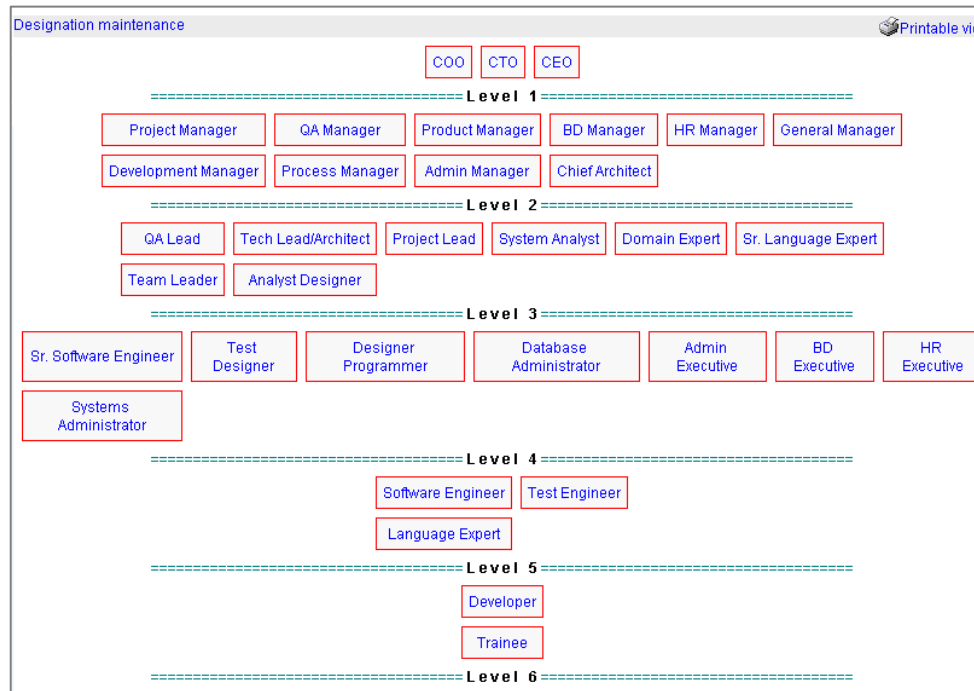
Designation maintenance

Printable vi

COO CTO CEO

==================================== Level 1 ====================================

Project Manager QA Manager Product Manager BD Manager HR Manager General Manager

Development Manager Process Manager Admin Manager Chief Architect

==================================== Level 2 ====================================

QA Lead Tech Lead/Architect Project Lead System Analyst Domain Expert Sr. Language Expert

Team Leader Analyst Designer

==================================== Level 3 ====================================

Sr. Software Engineer Test Designer Designer Programmer Database Administrator Admin Executive BD Executive HR Executive

Systems Administrator

==================================== Level 4 ====================================

Software Engineer Test Engineer

Language Expert

==================================== Level 5 ====================================

Developer

Trainee

==================================== Level 6 ====================================